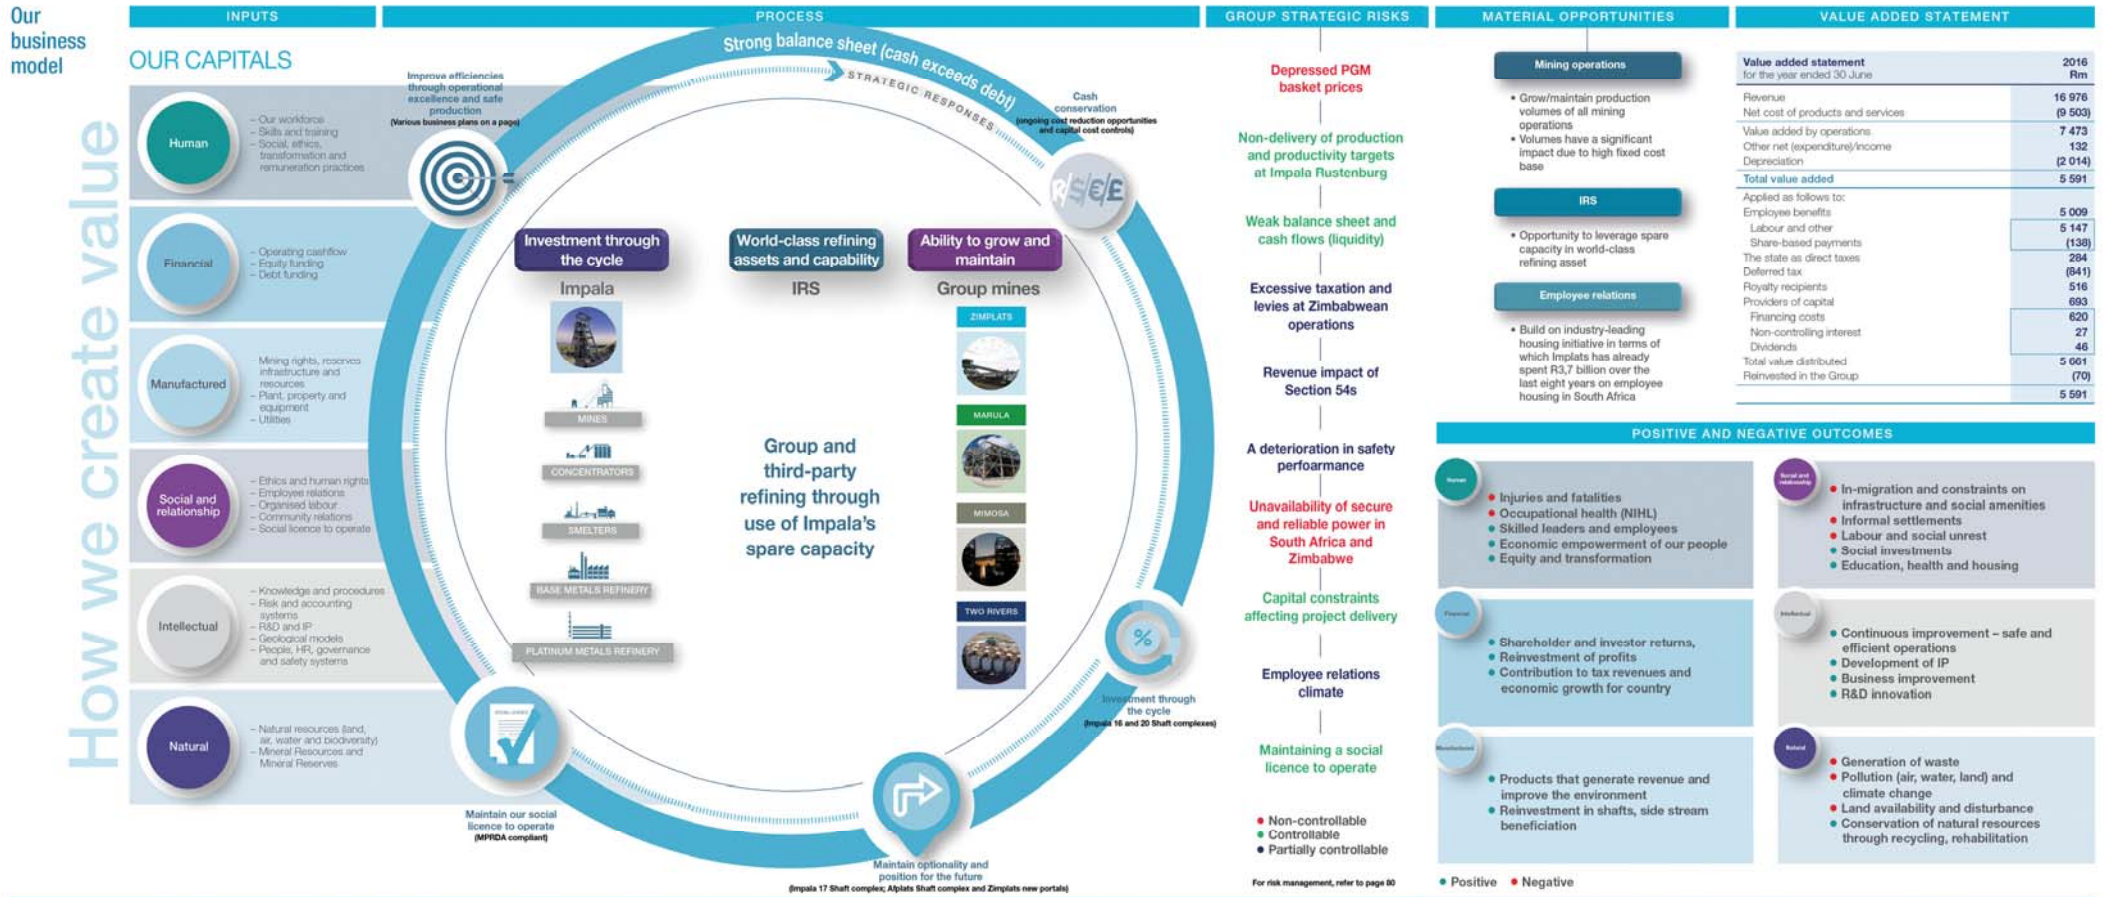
Our business model

How we create value

INPUTS

OUR CAPITALS

Human
– Our workforce
– Skills and training
– Social, ethics, transformation and remuneration practices

Financial
– Operating cashflow
– Equity funding
– Debt funding

Manufactured
– Mining rights, reserves infrastructure and resources
– Plant, property and equipment
– Utilities

Social and relationship
– Ethics and human rights
– Employee relations
– Organised labour
– Community relations
– Social licence to operate

Intellectual
– Knowledge and procedures
– Risk and accounting systems
– R&D and IP
– Geological models
– People, HR, governance and safety systems

Natural
– Natural resources (land, air, water and biodiversity)
– Mineral Resources and Mineral Reserves

PROCESS

Strong balance sheet (cash exceeds debt)

STRATEGIC RESPONSES

Improve efficiencies through operational excellence and safe production
(Various business plans on a page)

Cash conservation
(ongoing cost reduction opportunities and capital cost controls)

Investment through the cycle

World-class refining assets and capability

Ability to grow and maintain

Impala

IRS

Group mines

MINES

CONCENTRATORS

SMELTERS

BASE METALS REFINERY

PLATINUM METALS REFINERY

Group and third-party refining through use of Impala's spare capacity

ZIMPLATS

MARULA

MIMOSA

TWO RIVERS

Investment through the cycle
(Impala 16 and 20 Shaft complexes)

Maintain our social licence to operate
(MPRDA compliant)

Maintain optionality and position for the future
(Impala 17 Shaft complex; Afplats Shaft complex and Zimplats new portals)

GROUP STRATEGIC RISKS

Depressed PGM basket prices

Non-delivery of production and productivity targets at Impala Rustenburg

Weak balance sheet and cash flows (liquidity)

Excessive taxation and levies at Zimbabwean operations

Revenue impact of Section 54s

A deterioration in safety perfoarmance

Unavailability of secure and reliable power in South Africa and Zimbabwe

Capital constraints affecting project delivery

Employee relations climate

Maintaining a social licence to operate

● Non-controllable
● Controllable
● Partially controllable

For risk management, refer to page 80

MATERIAL OPPORTUNITIES

Mining operations
• Grow/maintain production volumes of all mining operations
• Volumes have a significant impact due to high fixed cost base

IRS
• Opportunity to leverage spare capacity in world-class refining asset

Employee relations
• Build on industry-leading housing initiative in terms of which Implats has already spent R3,7 billion over the last eight years on employee housing in South Africa

VALUE ADDED STATEMENT

| Value added statement for the year ended 30 June | 2016 Rm |
|---|---|
| Revenue | 16 976 |
| Net cost of products and services | (9 503) |
| Value added by operations | 7 473 |
| Other net (expenditure)/income | 132 |
| Depreciation | (2 014) |
| Total value added | 5 591 |
| Applied as follows to: | |
| Employee benefits | 5 009 |
| Labour and other | 5 147 |
| Share-based payments | (138) |
| The state as direct taxes | 284 |
| Deferred tax | (841) |
| Royalty recipients | 516 |
| Providers of capital | 693 |
| Financing costs | 620 |
| Non-controlling interest | 27 |
| Dividends | 46 |
| Total value distributed | 5 661 |
| Reinvested in the Group | (70) |
| | 5 591 |

POSITIVE AND NEGATIVE OUTCOMES

Human
● Injuries and fatalities
● Occupational health (NIHL)
● Skilled leaders and employees
● Economic empowerment of our people
● Equity and transformation

Social and relationship
● In-migration and constraints on infrastructure and social amenities
● Informal settlements
● Labour and social unrest
● Social investments
● Education, health and housing

Financial
● Shareholder and investor returns,
● Reinvestment of profits
● Contribution to tax revenues and economic growth for country

Intellectual
● Continuous improvement – safe and efficient operations
● Development of IP
● Business improvement
● R&D innovation

Manufactured
● Products that generate revenue and improve the environment
● Reinvestment in shafts, side stream beneficiation

Natural
● Generation of waste
● Pollution (air, water, land) and climate change
● Land availability and disturbance
● Conservation of natural resources through recycling, rehabilitation

● Positive ● Negative